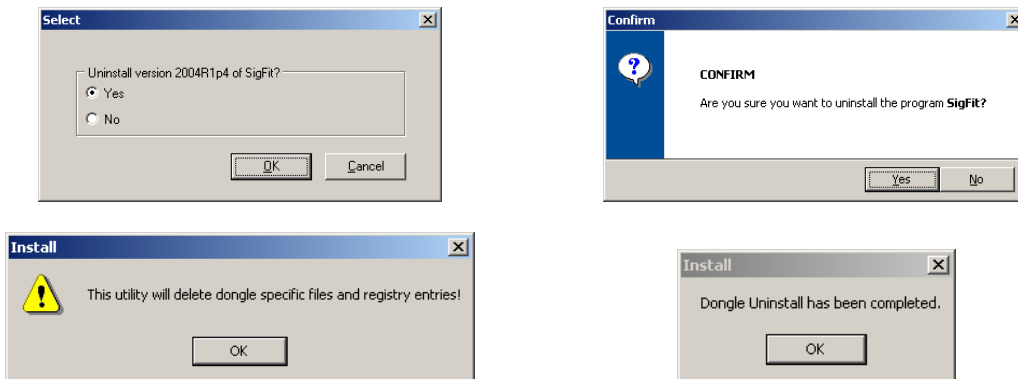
Select

Uninstall version 2004R1p4 of SigFit?

Yes

No

OK

Cancel

Confirm

CONFIRM

Are you sure you want to uninstall the program **SigFit?**

Yes

No

Install

This utility will delete dongle specific files and registry entries!

OK

Install

Dongle Uninstall has been completed.

OK